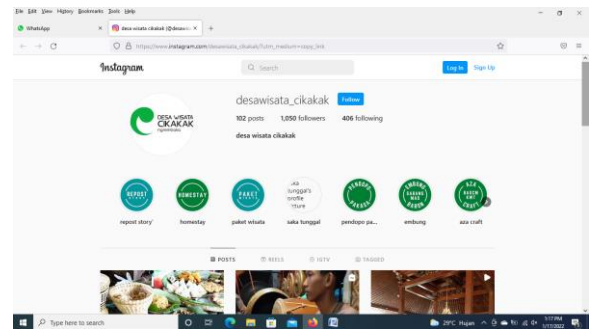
File Edit View History Bookmarks Tools Help

WhatsApp

desa wisata cikakak (@desawis

https://www.instagram.com/desawisata_cikakak/?utm_medium=copy_link

Instagram

Search

Log In

Sign Up

DESA WISATA CIKAKAK

desawisata_cikakak

Follow

102 posts 1,050 followers 406 following

desa wisata cikakak

REPOST STORY

HOMESTAY

PAKET WISATA

saka tunggal's profile picture

PENDOPO PAGUYUBAN

EMBUNG BANYUMAS

AZA HANDYCRAFT

repost story'

homestay

paket wisata

saka tunggal

pendopo pa...

embung

aza craft

POSTS

REELS

IGTV

TAGGED

Type here to search

29°C Hujan

5:17 PM 1/17/2022